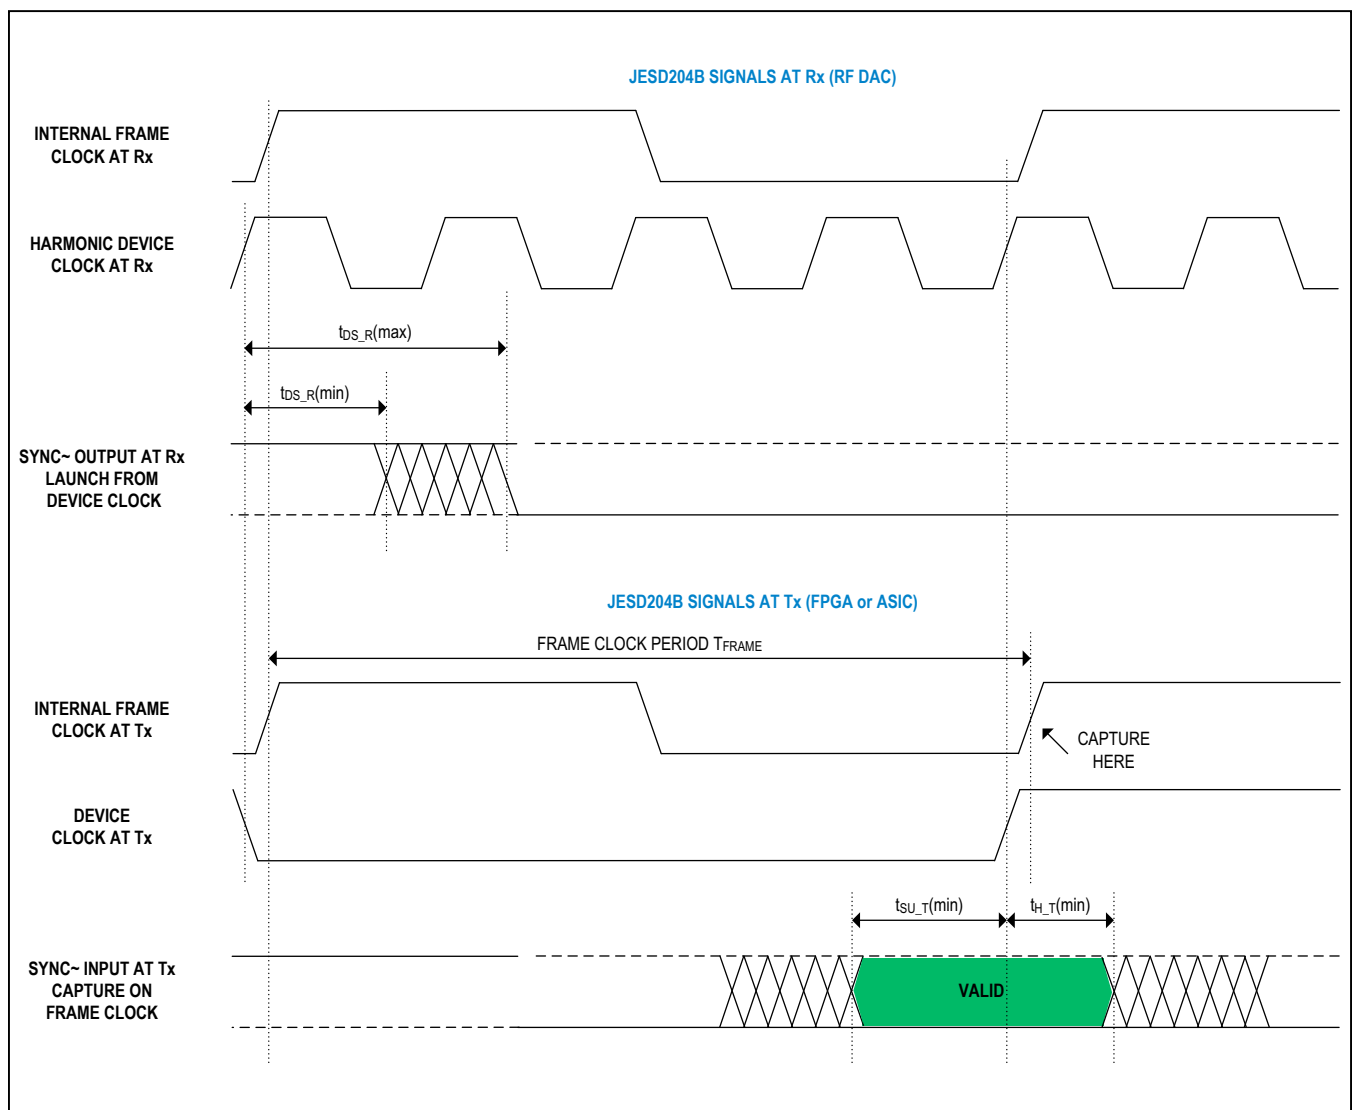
JESD204B SIGNALS AT Rx (RF DAC)

INTERNAL FRAME CLOCK AT Rx

HARMONIC DEVICE CLOCK AT Rx

$t_{DS\_R}$(max)

$t_{DS\_R}$(min)

SYNC~ OUTPUT AT Rx LAUNCH FROM DEVICE CLOCK

JESD204B SIGNALS AT Tx (FPGA or ASIC)

FRAME CLOCK PERIOD $T_{FRAME}$

INTERNAL FRAME CLOCK AT Tx

CAPTURE HERE

DEVICE CLOCK AT Tx

$t_{SU\_T}$(min)

$t_{H\_T}$(min)

SYNC~ INPUT AT Tx CAPTURE ON FRAME CLOCK

VALID